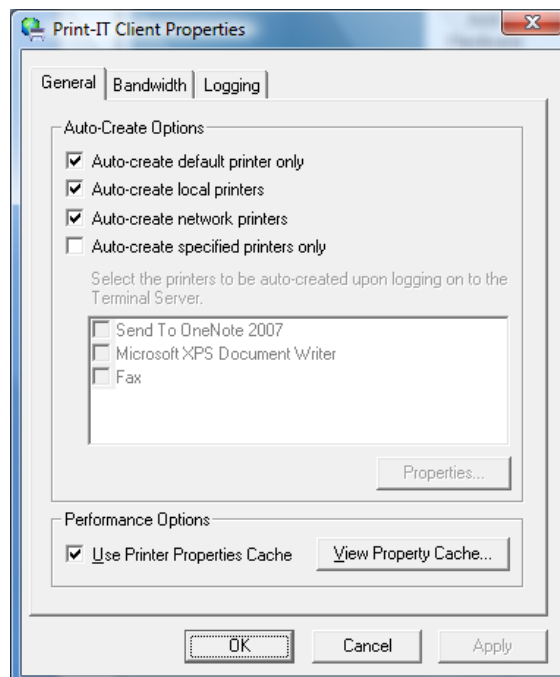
Print-IT Client Properties

General | Bandwidth | Logging

Auto-Create Options

Auto-create default printer only

Auto-create local printers

Auto-create network printers

Auto-create specified printers only

Select the printers to be auto-created upon logging on to the Terminal Server.

Send To OneNote 2007

Microsoft XPS Document Writer

Fax

Properties...

Performance Options

Use Printer Properties Cache

View Property Cache...

OK

Cancel

Apply